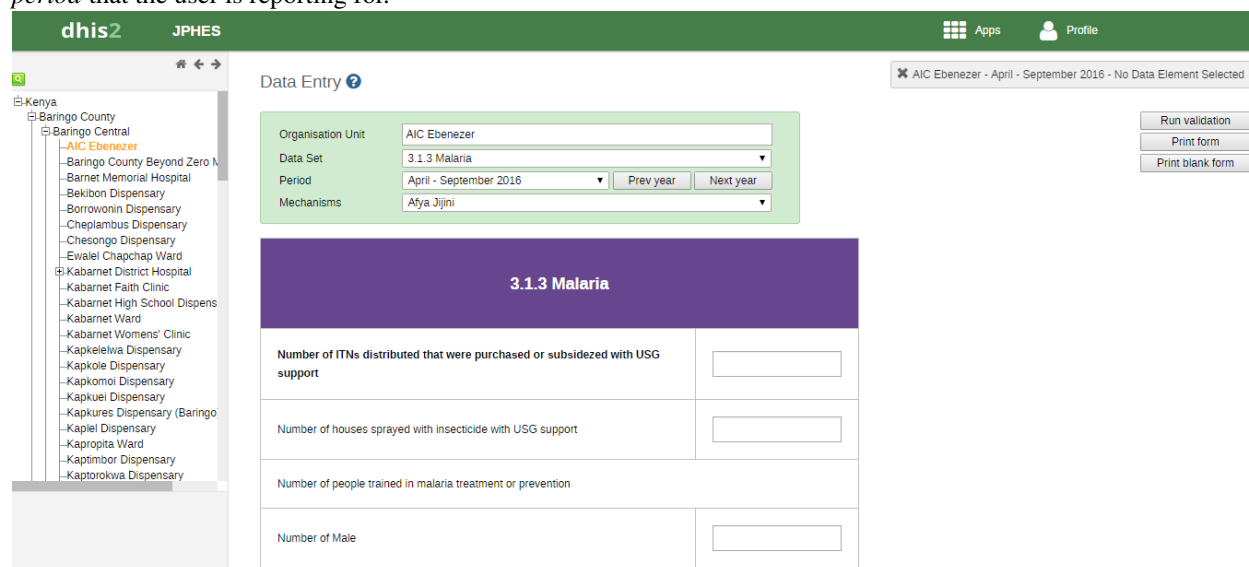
period that the user is reporting for.

dhis2 JPHES

Apps Profile

Kenya
Baringo County
Baringo Central
AIC Ebenezer
Baringo County Beyond Zero M
Barnet Memorial Hospital
Bekibon Dispensary
Borrowonin Dispensary
Cheplambus Dispensary
Chesongo Dispensary
Ewalel Chapchap Ward
Kabarnet District Hospital
Kabarnet Faith Clinic
Kabarnet High School Dispens
Kabarnet Ward
Kabarnet Womens' Clinic
Kapkelelwa Dispensary
Kapkole Dispensary
Kapkomoi Dispensary
Kapkuei Dispensary
Kapkures Dispensary (Baringo
Kaplel Dispensary
Kapropita Ward
Kaptimbor Dispensary
Kaptorokwa Dispensary

Data Entry

AIC Ebenezer - April - September 2016 - No Data Element Selected

Run validation
Print form
Print blank form

| Organisation Unit | AIC Ebenezer |
|---|---|
| Data Set | 3.1.3 Malaria |
| Period | April - September 2016 Prev year Next year |
| Mechanisms | Afya Jijini |

3.1.3 Malaria

Number of ITNs distributed that were purchased or subsidezed with USG support

Number of houses sprayed with insecticide with USG support

Number of people trained in malaria treatment or prevention

Number of Male